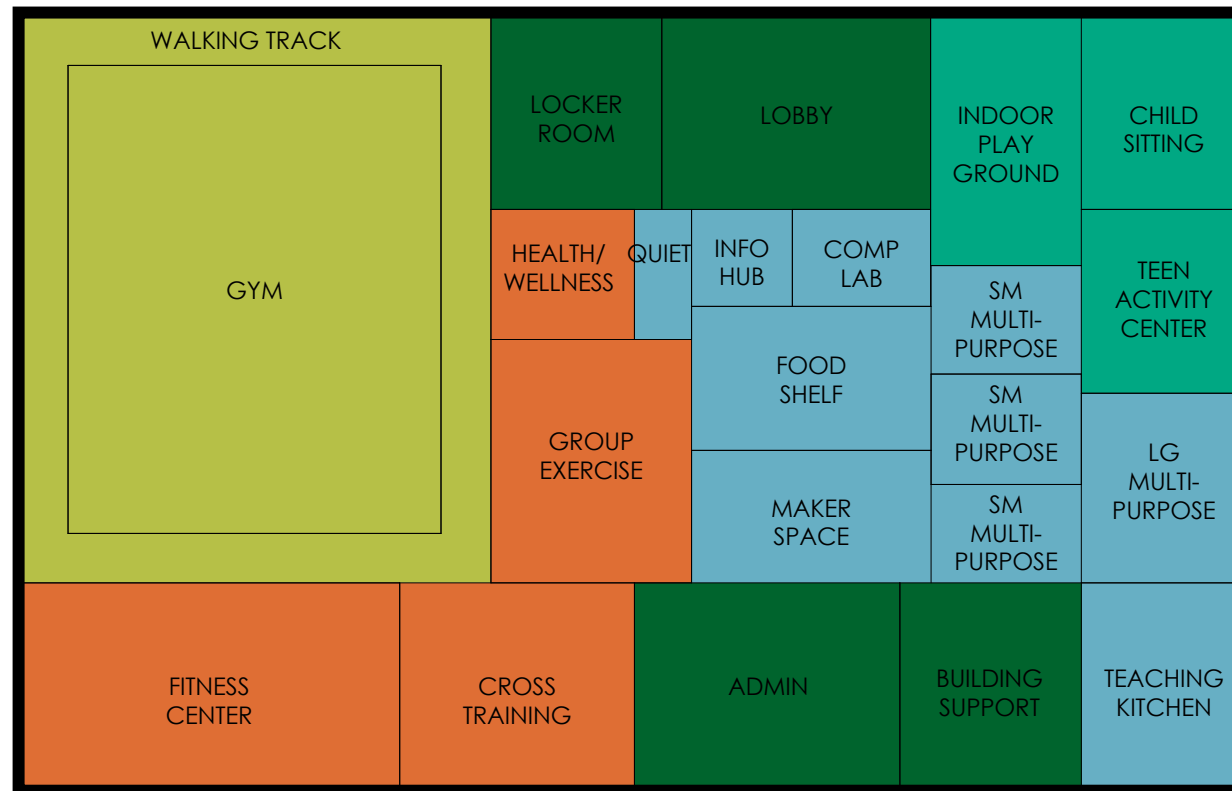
WALKING TRACK

GYM

LOCKER ROOM

LOBBY

INDOOR PLAY GROUND

CHILD SITTING

HEALTH/ WELLNESS

QUIET

INFO HUB

COMP LAB

SM MULTI-PURPOSE

TEEN ACTIVITY CENTER

FOOD SHELF

SM MULTI-PURPOSE

GROUP EXERCISE

LG MULTI-PURPOSE

MAKER SPACE

SM MULTI-PURPOSE

FITNESS CENTER

CROSS TRAINING

ADMIN

BUILDING SUPPORT

TEACHING KITCHEN